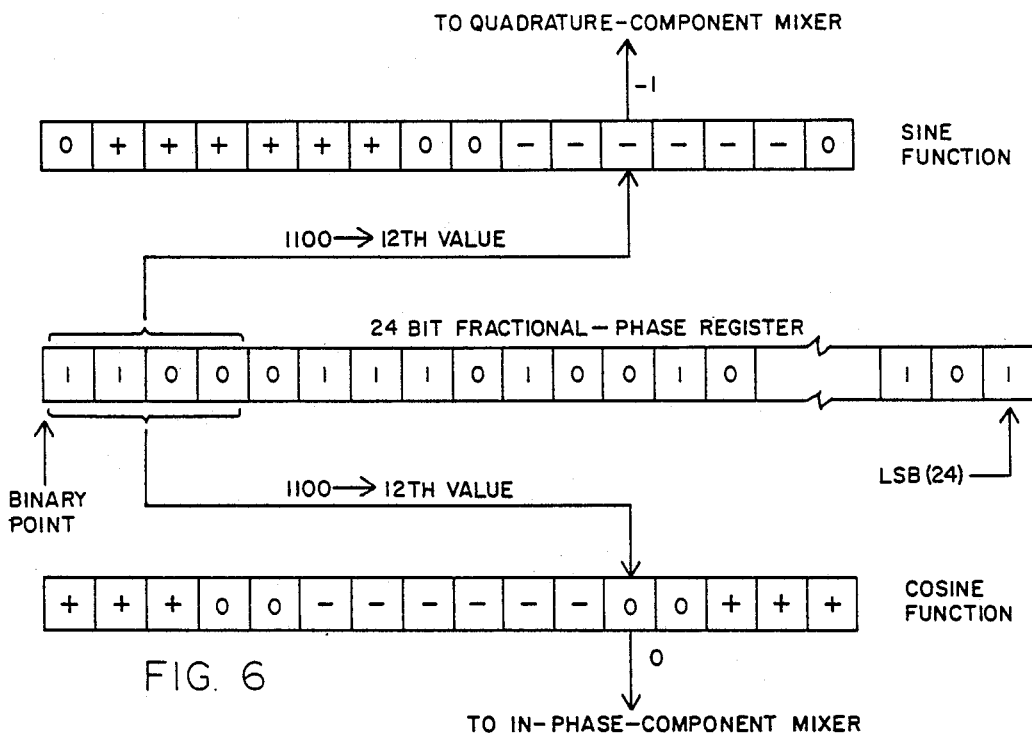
TO QUADRATURE-COMPONENT MIXER

-1

| 0 | + | + | + | + | + | + | 0 | 0 | – | – | – | – | – | – | 0 |
|---|---|---|---|---|---|---|---|---|---|---|---|---|---|---|---|

SINE FUNCTION

1100 → 12TH VALUE

24 BIT FRACTIONAL – PHASE REGISTER

| 1 | 1 | 0 | 0 | 0 | 1 | 1 | 1 | 0 | 1 | 0 | 0 | 1 | 0 | | 1 | 0 | 1 |
|---|---|---|---|---|---|---|---|---|---|---|---|---|---|---|---|---|---|

BINARY POINT

1100 → 12TH VALUE

LSB (24)

| + | + | + | 0 | 0 | – | – | – | – | – | – | 0 | 0 | + | + | + |
|---|---|---|---|---|---|---|---|---|---|---|---|---|---|---|---|

COSINE FUNCTION

FIG. 6

0

TO IN-PHASE-COMPONENT MIXER